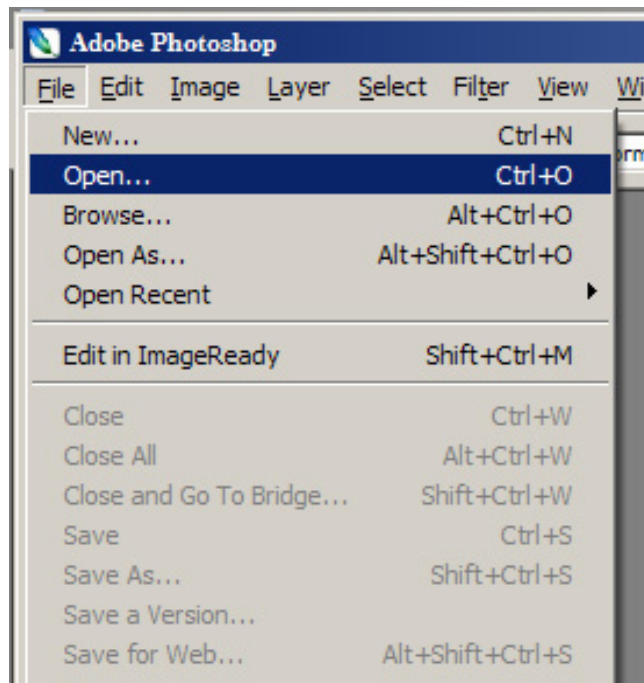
Adobe Photoshop

File Edit Image Layer Select Filter View Wi

New... Ctrl+N
Open... Ctrl+O
Browse... Alt+Ctrl+O
Open As... Alt+Shift+Ctrl+O
Open Recent

Edit in ImageReady Shift+Ctrl+M

Close Ctrl+W
Close All Alt+Ctrl+W
Close and Go To Bridge... Shift+Ctrl+W
Save Ctrl+S
Save As... Shift+Ctrl+S
Save a Version...
Save for Web... Alt+Shift+Ctrl+S